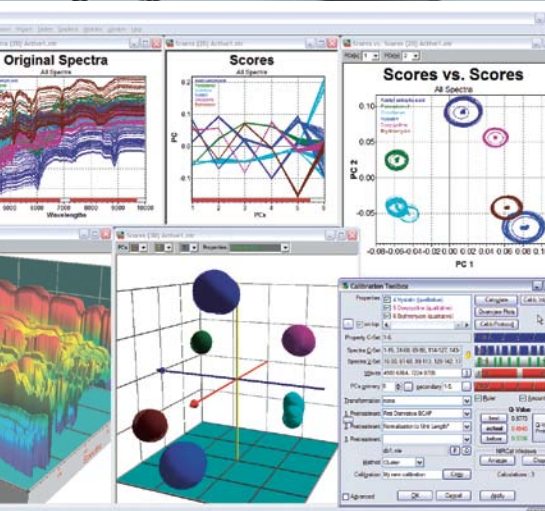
Original Spectra
All Spectra
Wavelength

Scores
PC
PCs

Scores vs. Scores
All Spectra
PC 2
PC 1
-0.08 -0.06 -0.04 -0.02 0.00 0.02 0.04 0.06 0.08

Calibration Toolbox
Properties
Spectra
Wavelength
PCs
Transformation
Pretreatment
Method
Calibration
Q-Value
OK
Cancel
Apply